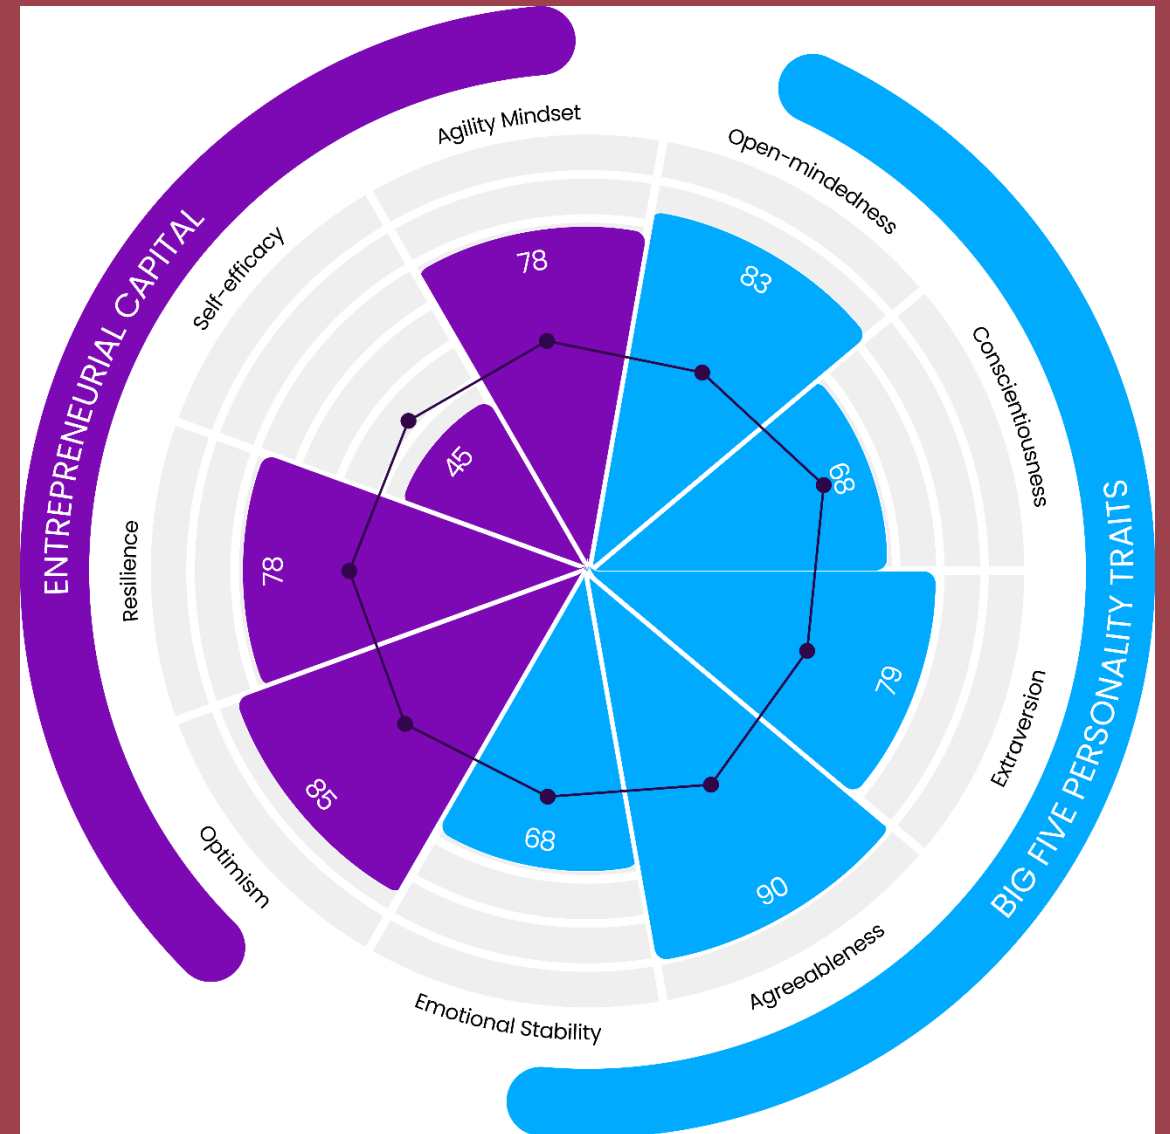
ENTREPRENEURIAL CAPITAL

BIG FIVE PERSONALITY TRAITS

Agility Mindset

78

Open-mindedness

83

Conscientiousness

68

Extraversion

79

Agreeableness

90

Emotional Stability

68

Optimism

85

Resilience

78

Self-efficacy

45